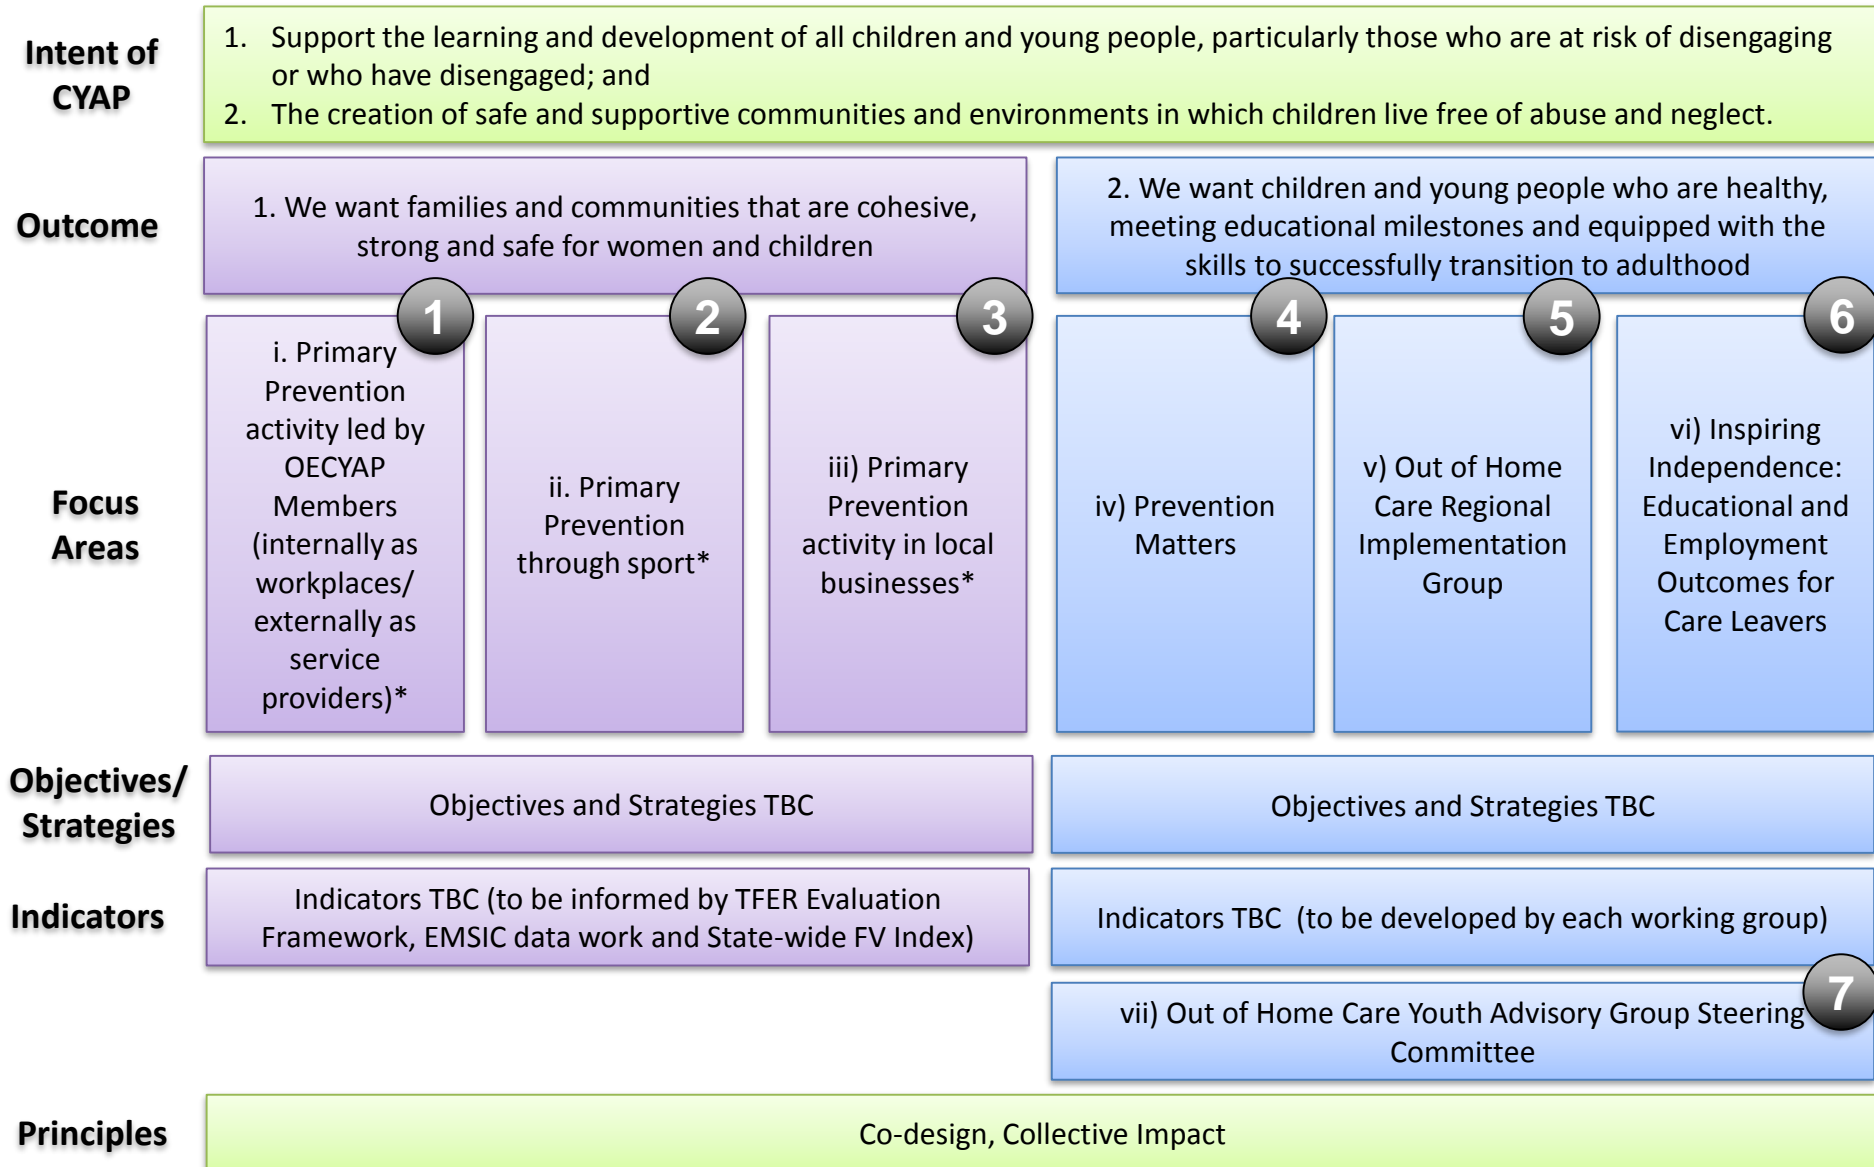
Intent of CYAP

1. Support the learning and development of all children and young people, particularly those who are at risk of disengaging or who have disengaged; and
2. The creation of safe and supportive communities and environments in which children live free of abuse and neglect.

Outcome

1. We want families and communities that are cohesive, strong and safe for women and children

2. We want children and young people who are healthy, meeting educational milestones and equipped with the skills to successfully transition to adulthood

Focus Areas

1

i. Primary Prevention activity led by OECYAP Members (internally as workplaces/ externally as service providers)*

2

ii. Primary Prevention through sport*

3

iii) Primary Prevention activity in local businesses*

4

iv) Prevention Matters

5

v) Out of Home Care Regional Implementation Group

6

vi) Inspiring Independence: Educational and Employment Outcomes for Care Leavers

Objectives/ Strategies

Objectives and Strategies TBC

Objectives and Strategies TBC

Indicators

Indicators TBC (to be informed by TFER Evaluation Framework, EMSIC data work and State-wide FV Index)

Indicators TBC (to be developed by each working group)

7

vii) Out of Home Care Youth Advisory Group Steering Committee

Principles

Co-design, Collective Impact